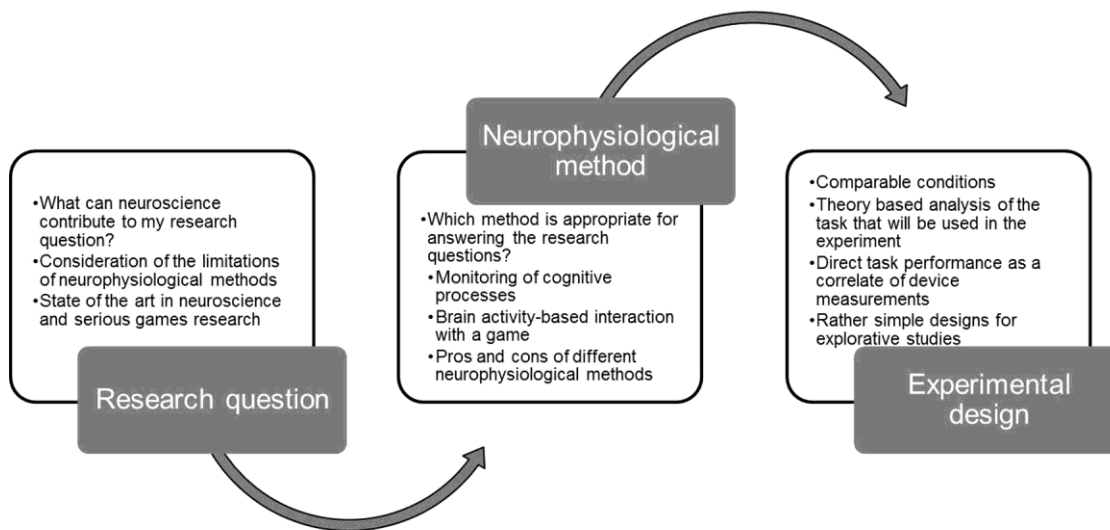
•What can neuroscience contribute to my research question?
•Consideration of the limitations of neurophysiological methods
•State of the art in neuroscience and serious games research

Research question

Neurophysiological method

•Which method is appropriate for answering the research questions?
•Monitoring of cognitive processes
•Brain activity-based interaction with a game
•Pros and cons of different neurophysiological methods

•Comparable conditions
•Theory based analysis of the task that will be used in the experiment
•Direct task performance as a correlate of device measurements
•Rather simple designs for explorative studies

Experimental design